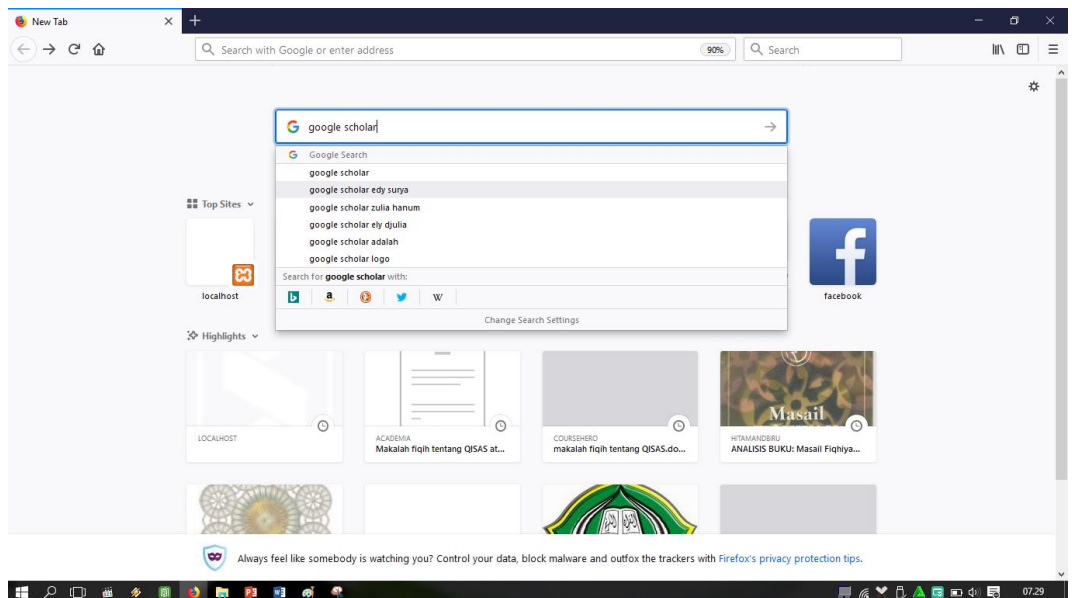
New Tab

Search with Google or enter address

90%

Search

google scholar

Google Search

google scholar

google scholar edy surya

google scholar zulia hanum

google scholar ely djulia

google scholar adalah

google scholar logo

Search for **google scholar** with:

W

Change Search Settings

Top Sites

localhost

facebook

Highlights

LOCALHOST

ACADEMIA
Makalah fiqih tentang QISAS at...

COURSEHERO
makalah fiqih tentang QISAS.do...

HITAMANDBIRU
ANALISIS BUKU: Masail Fiqhiya...

Masail

Always feel like somebody is watching you? Control your data, block malware and outfox the trackers with Firefox's privacy protection tips.

07.29